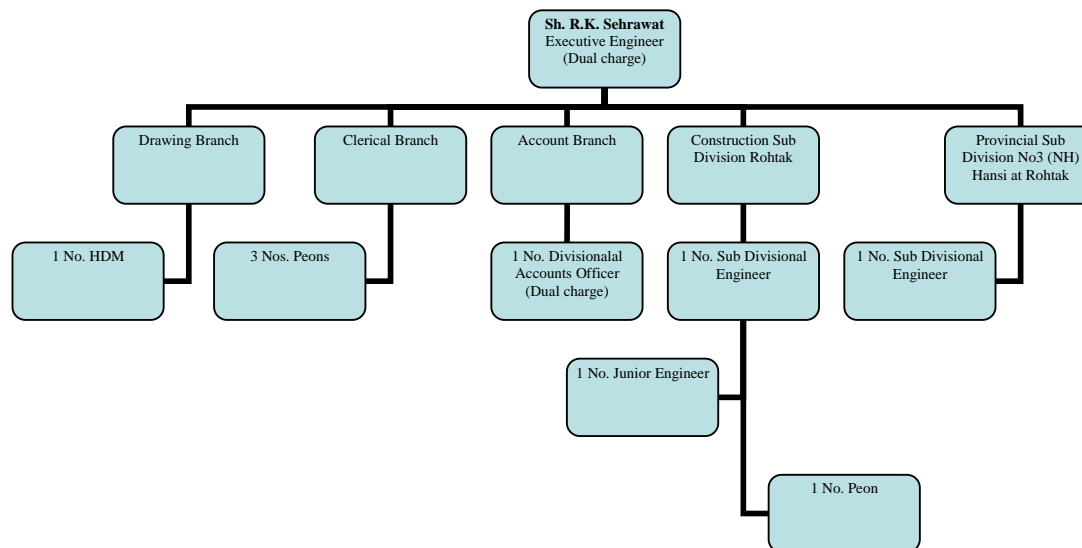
**Sh. R.K. Sehrawat**
Executive Engineer
(Dual charge)

Drawing Branch

Clerical Branch

Account Branch

Construction Sub Division Rohtak

Provincial Sub Division No3 (NH) Hansi at Rohtak

1 No. HDM

3 Nos. Peons

1 No. Divisionalal Accounts Officer (Dual charge)

1 No. Sub Divisional Engineer

1 No. Sub Divisional Engineer

1 No. Junior Engineer

1 No. Peon